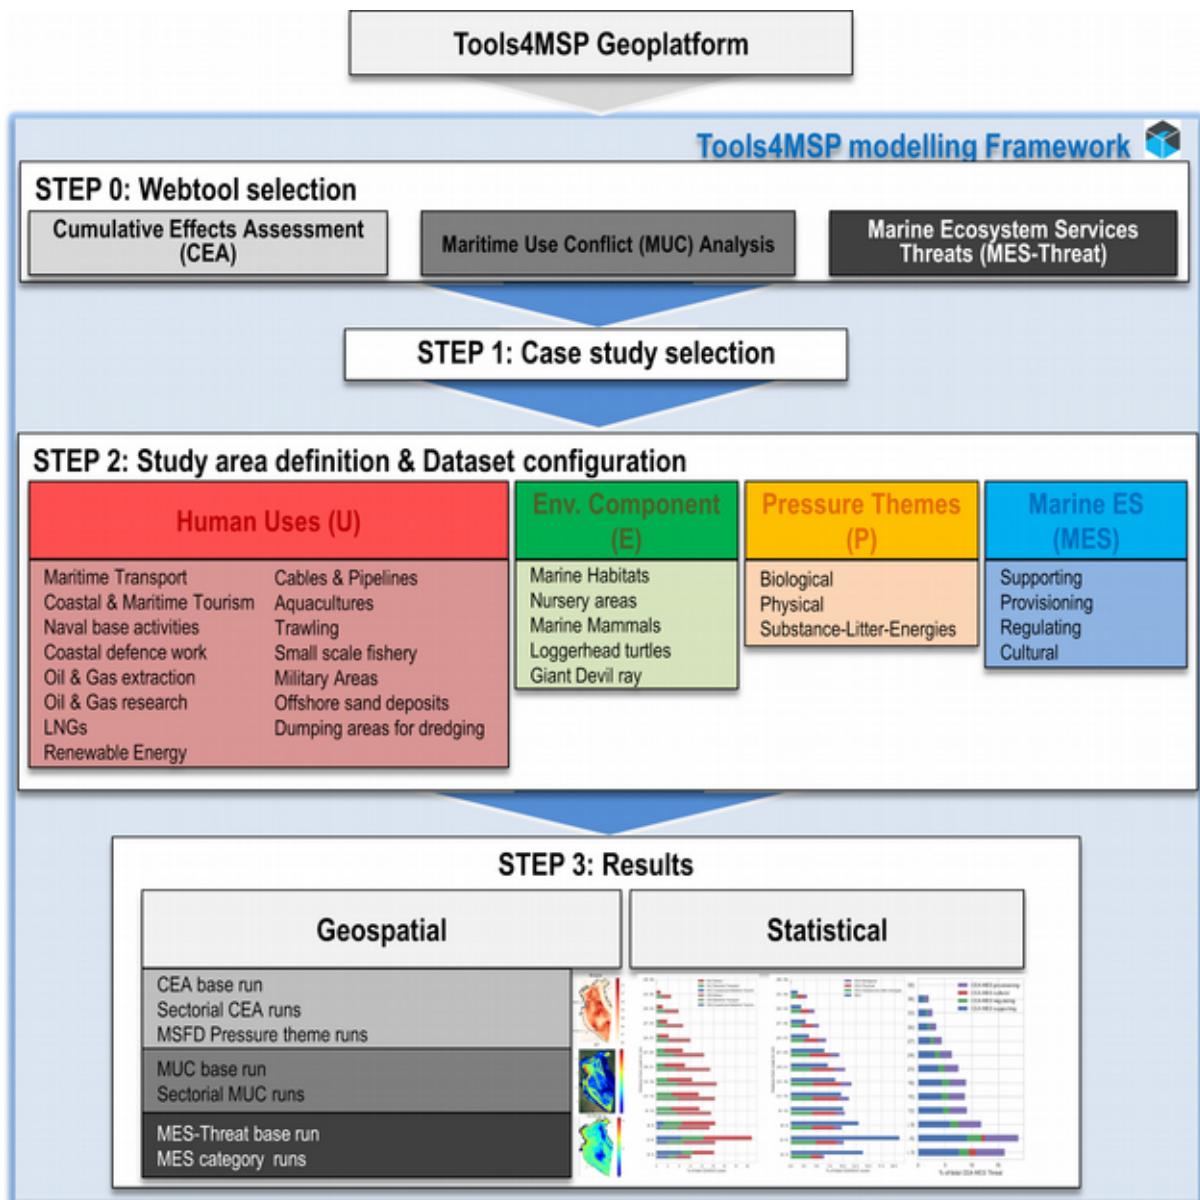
Tools4MSP Geoplatform

Tools4MSP modelling Framework

STEP 0: Webtool selection

Cumulative Effects Assessment (CEA)

Maritime Use Conflict (MUC) Analysis

Marine Ecosystem Services Threats (MES-Threat)

STEP 1: Case study selection

STEP 2: Study area definition & Dataset configuration

| Human Uses (U) | | Env. Component (E) | Pressure Themes (P) | Marine ES (MES) |
|---|---|---|---|---|
| Maritime Transport | Cables & Pipelines | Marine Habitats | Biological | Supporting |
| Coastal & Maritime Tourism | Aquacultures | Nursery areas | Physical | Provisioning |
| Naval base activities | Trawling | Marine Mammals | Substance-Litter-Energies | Regulating |
| Coastal defence work | Small scale fishery | Loggerhead turtles | | Cultural |
| Oil & Gas extraction | Military Areas | Giant Devil ray | | |
| Oil & Gas research | Offshore sand deposits | | | |
| LNGs | Dumping areas for dredging | | | |
| Renewable Energy | | | | |

STEP 3: Results

Geospatial

Statistical

CEA base run
Sectorial CEA runs
MSFD Pressure theme runs

MUC base run
Sectorial MUC runs

MES-Threat base run
MES category runs